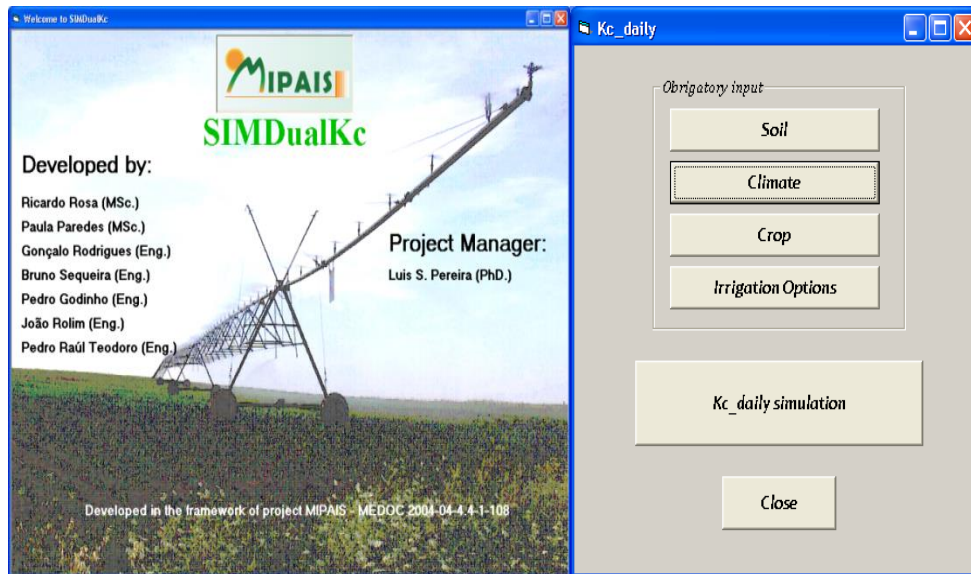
Welcome to SIMDualKc

MIPAIS

SIMDualKc

Developed by:

Ricardo Rosa (MSc.)
Paula Paredes (MSc.)
Gonçalo Rodrigues (Eng.)
Bruno Sequeira (Eng.)
Pedro Godinho (Eng.)
João Rolim (Eng.)
Pedro Raúl Teodoro (Eng.)

Project Manager:

Luis S. Pereira (PhD.)

Developed in the framework of project MIPAIS - MEDOC 2004-04-4.4-1-108

Kc_daily

Obrigatory input

Soil

Climate

Crop

Irrigation Options

Kc_daily simulation

Close